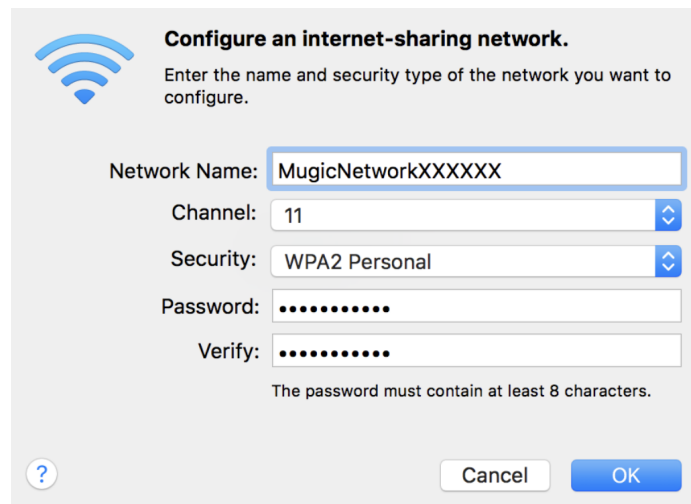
Configure an internet-sharing network.

Enter the name and security type of the network you want to configure.

Network Name: MugicNetworkXXXXXX

Channel: 11

Security: WPA2 Personal

Password: •••••••••••

Verify: •••••••••••

The password must contain at least 8 characters.

?

Cancel

OK